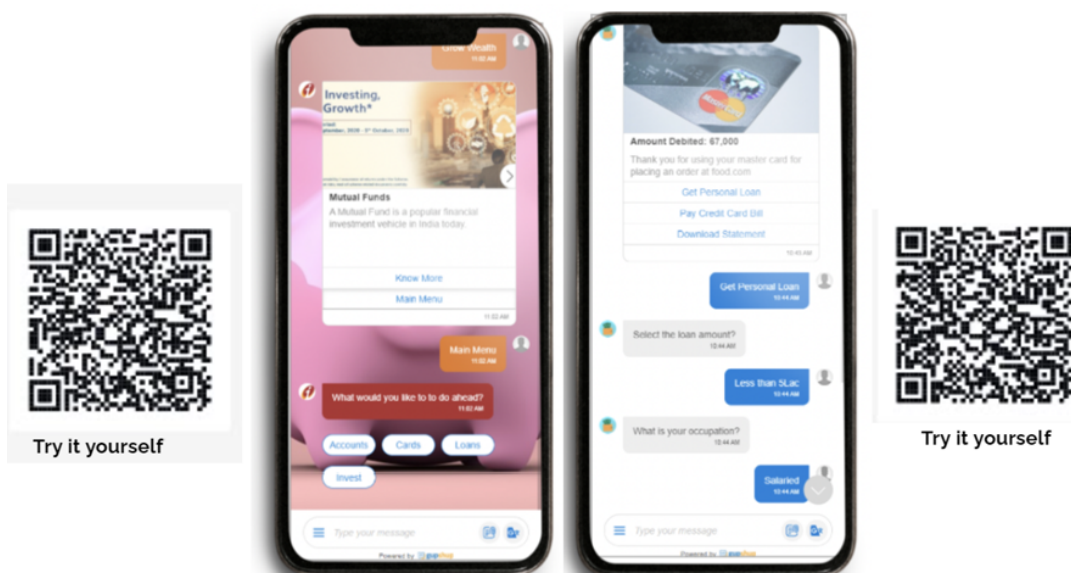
Try it yourself

Grow Wealth
11:02 AM

Investing, Growth*

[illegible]

Mutual Funds
A Mutual Fund is a popular financial investment vehicle in India today.

Know More

Main Menu

11:02 AM

Main Menu
11:02 AM

What would you like to to do ahead?
11:02 AM

Accounts

Cards

Loans

Invest

Type your message

Powered by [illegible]

Amount Debited: 67,000
Thank you for using your master card for placing an order at food.com

Get Personal Loan

Pay Credit Card Bill

Download Statement

10:43 AM

Get Personal Loan
10:44 AM

Select the loan amount?
10:44 AM

Less than 5Lac
10:44 AM

What is your occupation?
10:44 AM

Salaried
10:44 AM

Type your message

Powered by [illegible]

Try it yourself